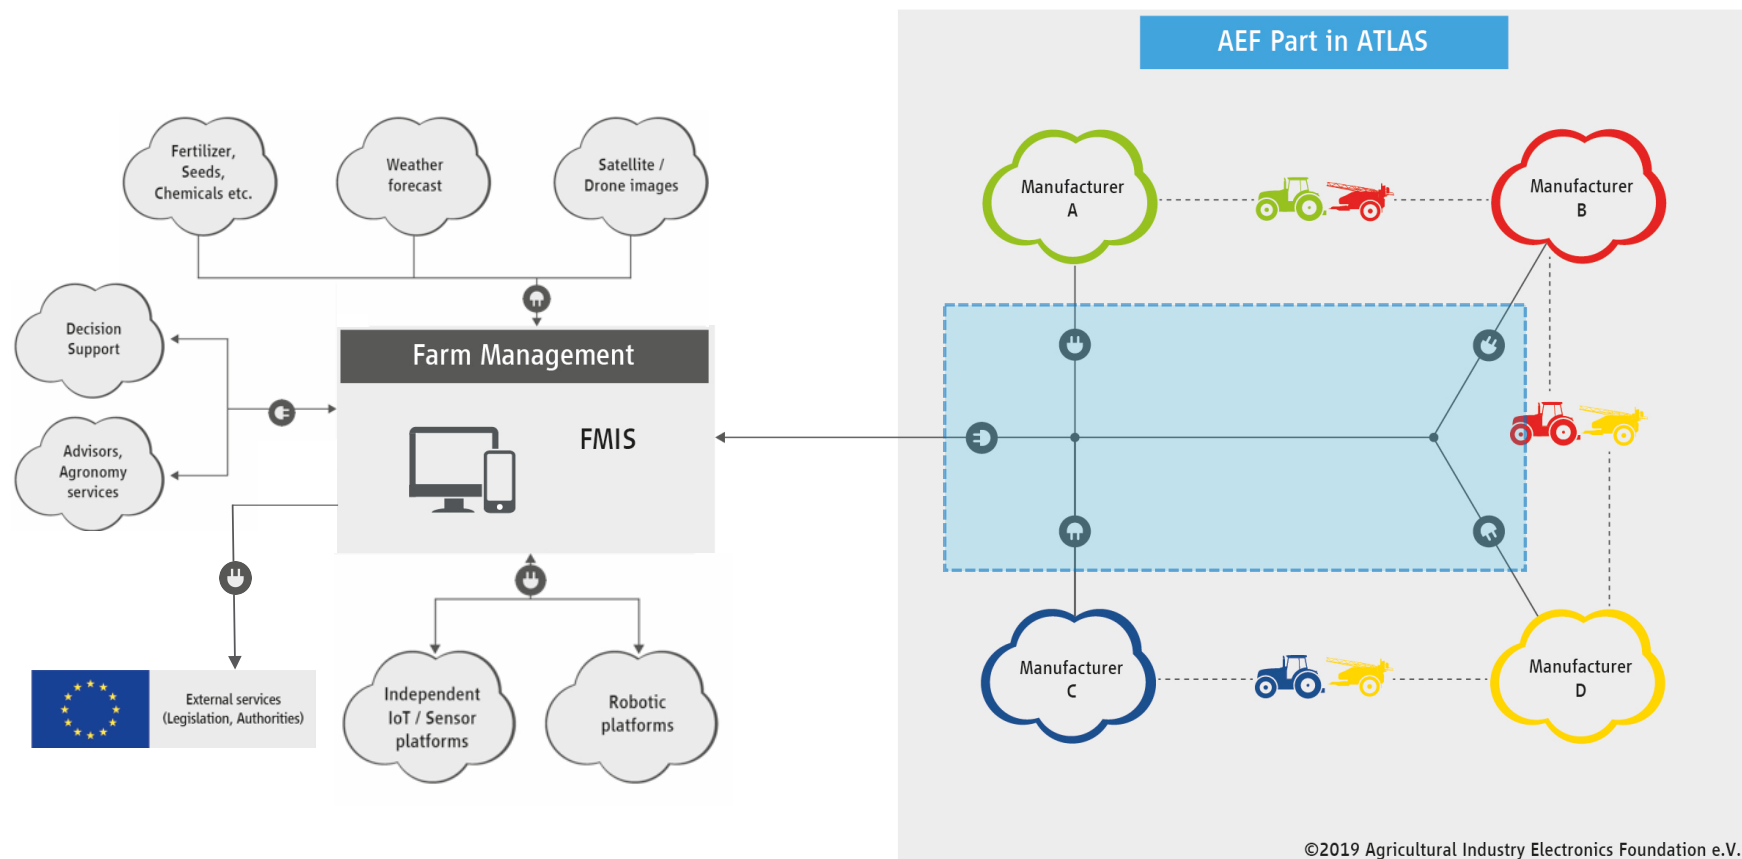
AEF Part in ATLAS

Fertilizer, Seeds, Chemicals etc.

Weather forecast

Satellite / Drone images

Decision Support

Advisors, Agronomy services

Farm Management

FMIS

External services (Legislation, Authorities)

Independent IoT / Sensor platforms

Robotic platforms

Manufacturer A

Manufacturer B

Manufacturer C

Manufacturer D

©2019 Agricultural Industry Electronics Foundation e.V.